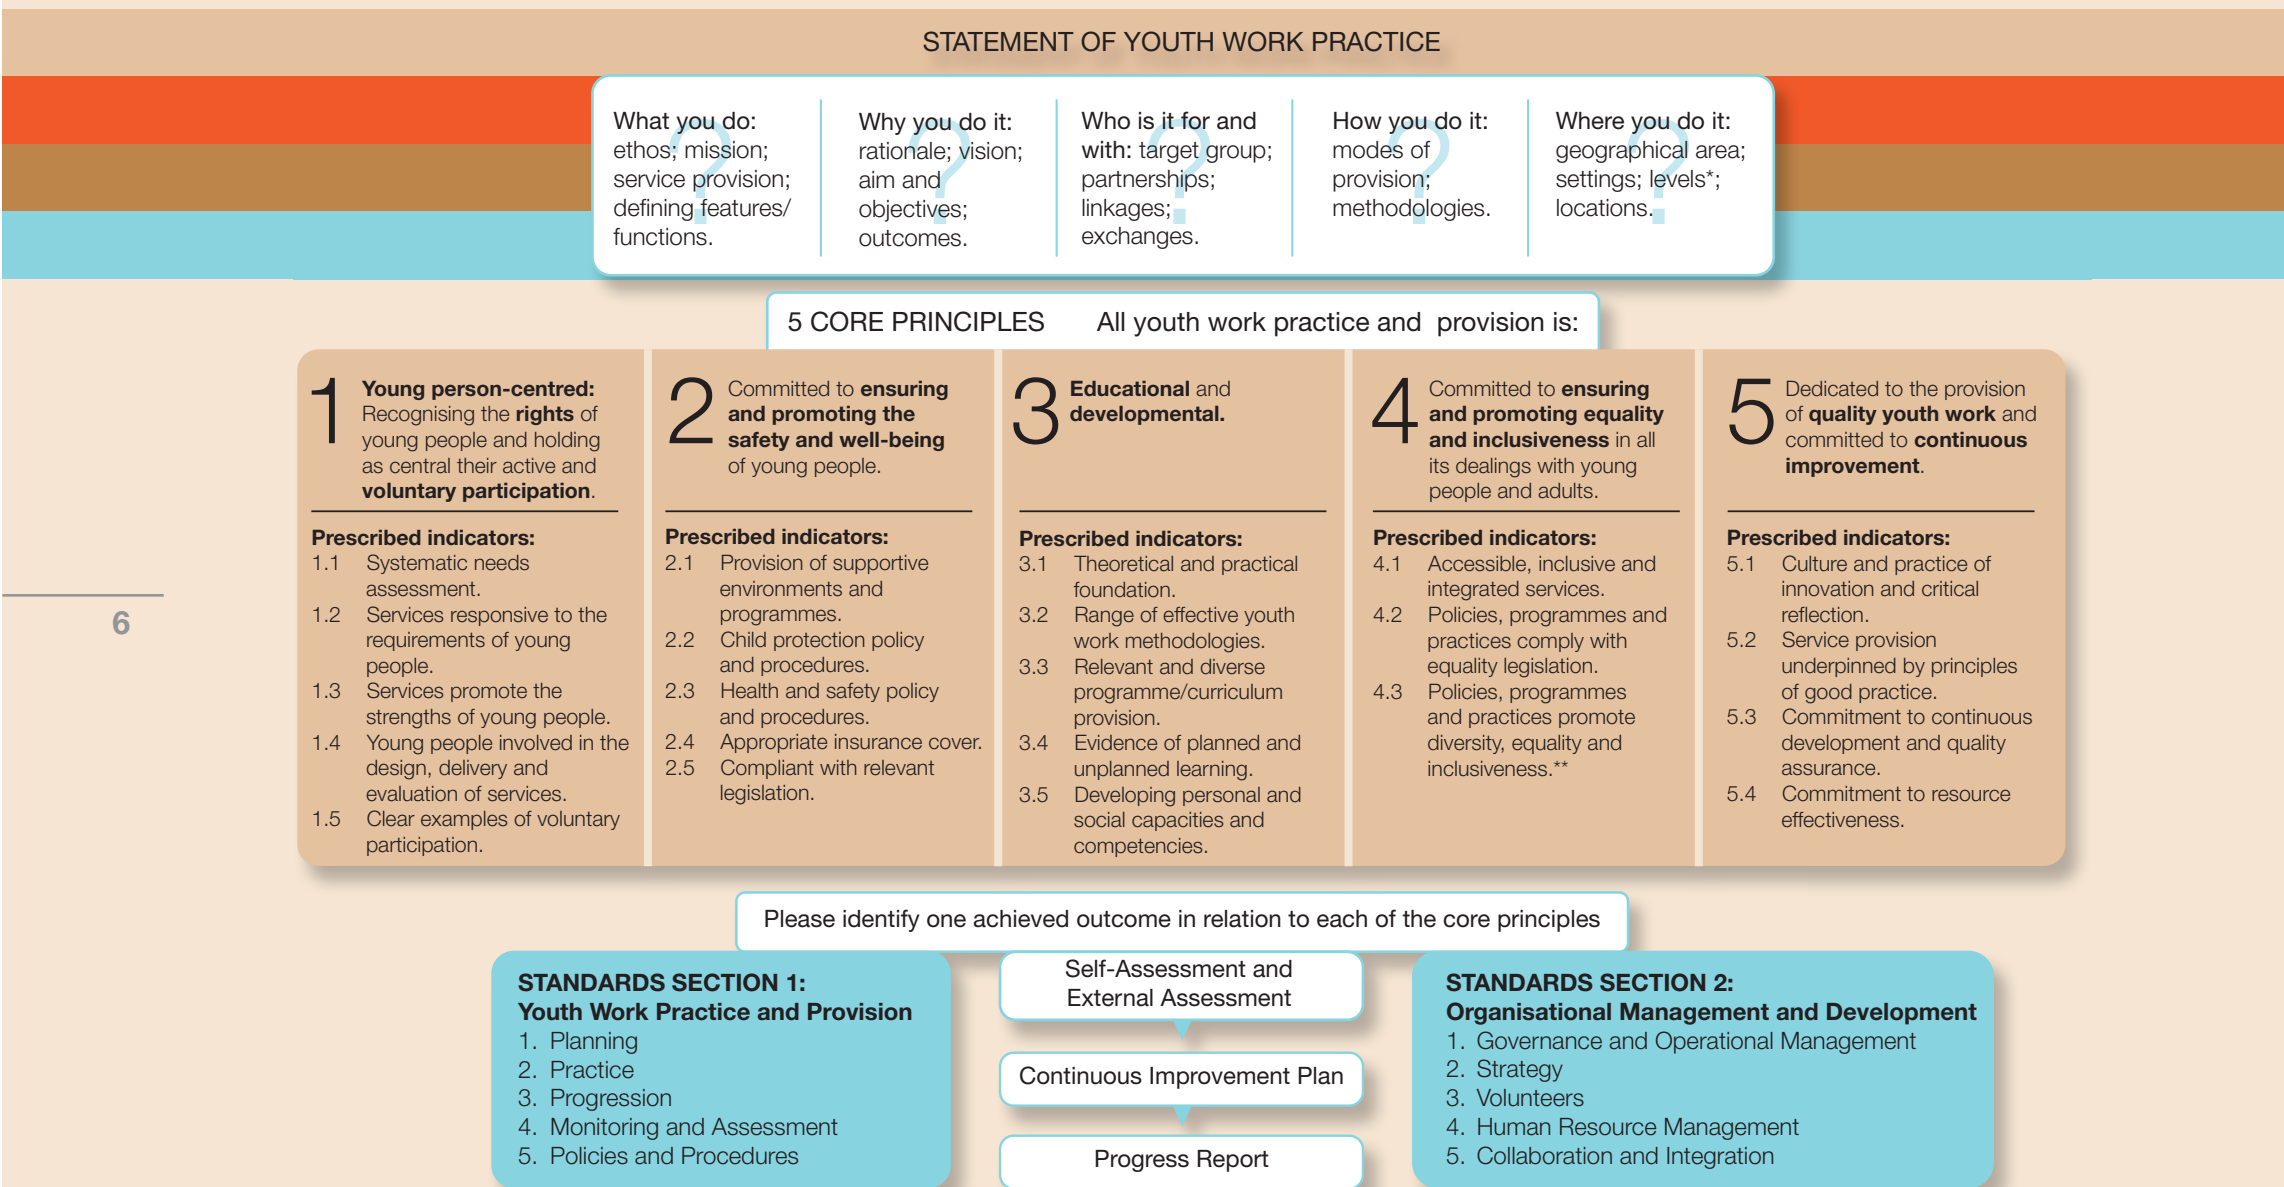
STATEMENT OF YOUTH WORK PRACTICE

What you do: ethos; mission; service provision; defining features/ functions.

Why you do it: rationale; vision; aim and objectives; outcomes.

Who is it for and with: target group; partnerships; linkages; exchanges.

How you do it: modes of provision; methodologies.

Where you do it: geographical area; settings; levels*; locations.

5 CORE PRINCIPLES All youth work practice and provision is:

1 **Young person-centred:** Recognising the **rights** of young people and holding as central their active and **voluntary participation**.

Prescribed indicators:
1.1 Systematic needs assessment.
1.2 Services responsive to the requirements of young people.
1.3 Services promote the strengths of young people.
1.4 Young people involved in the design, delivery and evaluation of services.
1.5 Clear examples of voluntary participation.

2 Committed to **ensuring and promoting the safety and well-being** of young people.

Prescribed indicators:
2.1 Provision of supportive environments and programmes.
2.2 Child protection policy and procedures.
2.3 Health and safety policy and procedures.
2.4 Appropriate insurance cover.
2.5 Compliant with relevant legislation.

3 **Educational** and **developmental.**

Prescribed indicators:
3.1 Theoretical and practical foundation.
3.2 Range of effective youth work methodologies.
3.3 Relevant and diverse programme/curriculum provision.
3.4 Evidence of planned and unplanned learning.
3.5 Developing personal and social capacities and competencies.

4 Committed to **ensuring and promoting equality and inclusiveness** in all its dealings with young people and adults.

Prescribed indicators:
4.1 Accessible, inclusive and integrated services.
4.2 Policies, programmes and practices comply with equality legislation.
4.3 Policies, programmes and practices promote diversity, equality and inclusiveness.**

5 Dedicated to the provision of **quality youth work** and committed to **continuous improvement**.

Prescribed indicators:
5.1 Culture and practice of innovation and critical reflection.
5.2 Service provision underpinned by principles of good practice.
5.3 Commitment to continuous development and quality assurance.
5.4 Commitment to resource effectiveness.

6

Please identify one achieved outcome in relation to each of the core principles

STANDARDS SECTION 1:
Youth Work Practice and Provision
1. Planning
2. Practice
3. Progression
4. Monitoring and Assessment
5. Policies and Procedures

Self-Assessment and External Assessment

Continuous Improvement Plan

Progress Report

STANDARDS SECTION 2:
Organisational Management and Development
1. Governance and Operational Management
2. Strategy
3. Volunteers
4. Human Resource Management
5. Collaboration and Integration